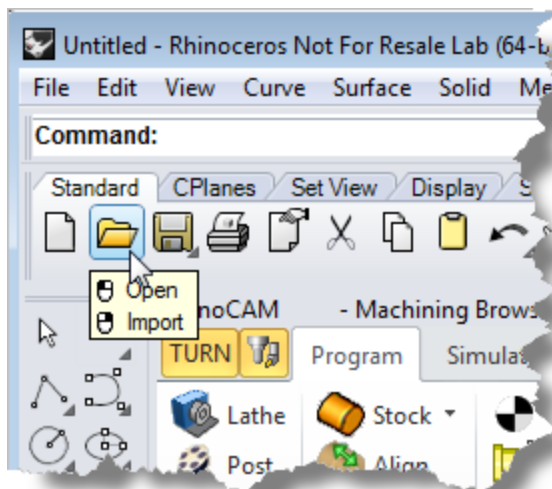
Untitled - Rhinoceros Not For Resale Lab (64-b

File Edit View Curve Surface Solid Me

Command:

Standard CPlanes Set View Display S

Open
Import

noCAM - Machining Brows

TURN Program Simulat

Lathe Stock

Post Align